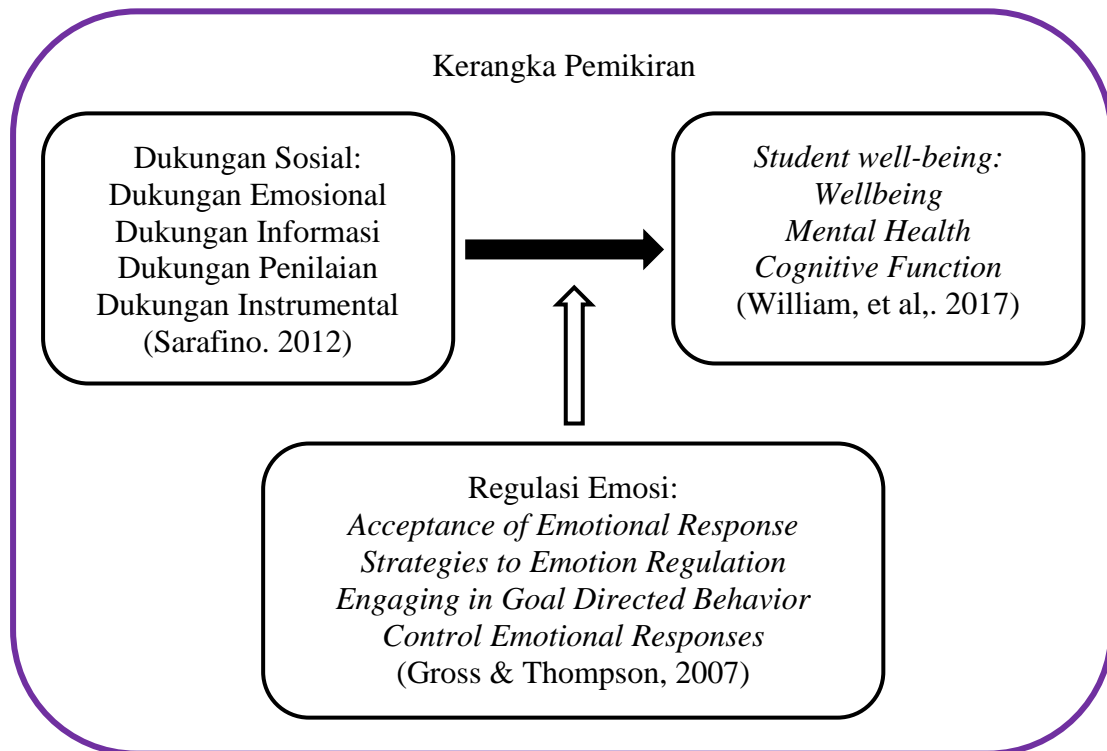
Kerangka Pemikiran

Dukungan Sosial:
Dukungan Emosional
Dukungan Informasi
Dukungan Penilaian
Dukungan Instrumental
(Sarafino. 2012)

Student well-being:
Wellbeing
Mental Health
Cognitive Function
(William, et al,. 2017)

Regulasi Emosi:
Acceptance of Emotional Response
Strategies to Emotion Regulation
Engaging in Goal Directed Behavior
Control Emotional Responses
(Gross & Thompson, 2007)